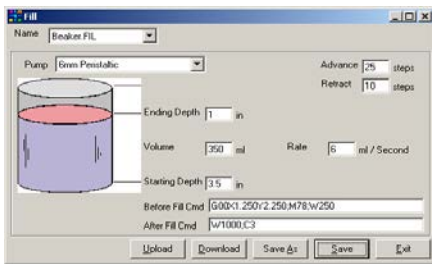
Fill

Name Beaker.FIL

Pump 6mm Peristaltic

Advance 25 steps

Retract 10 steps

Ending Depth 1 in

Volume 350 ml

Rate 6 ml / Second

Starting Depth 3.5 in

Before Fill Cmd G00X1.250Y2.250;M78;W250

After Fill Cmd W1000;C3

Upload Download Save As Save Exit